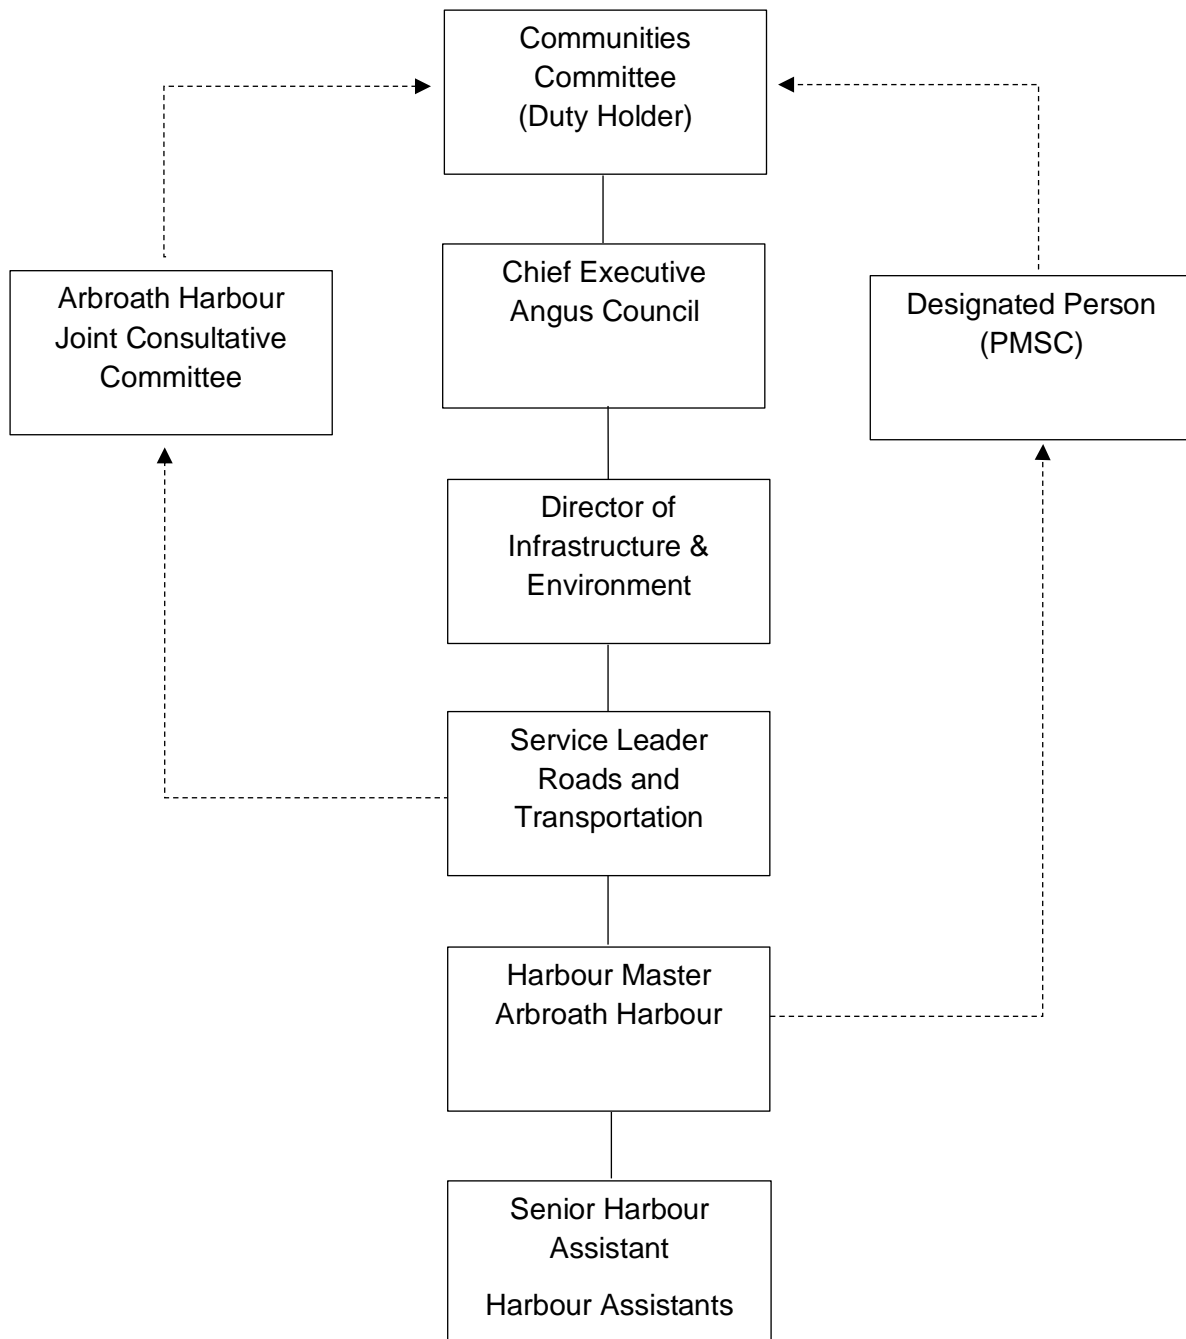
Communities Committee (Duty Holder)

Arbroath Harbour Joint Consultative Committee

Chief Executive Angus Council

Designated Person (PMSC)

Director of Infrastructure & Environment

Service Leader Roads and Transportation

Harbour Master Arbroath Harbour

Senior Harbour Assistant

Harbour Assistants